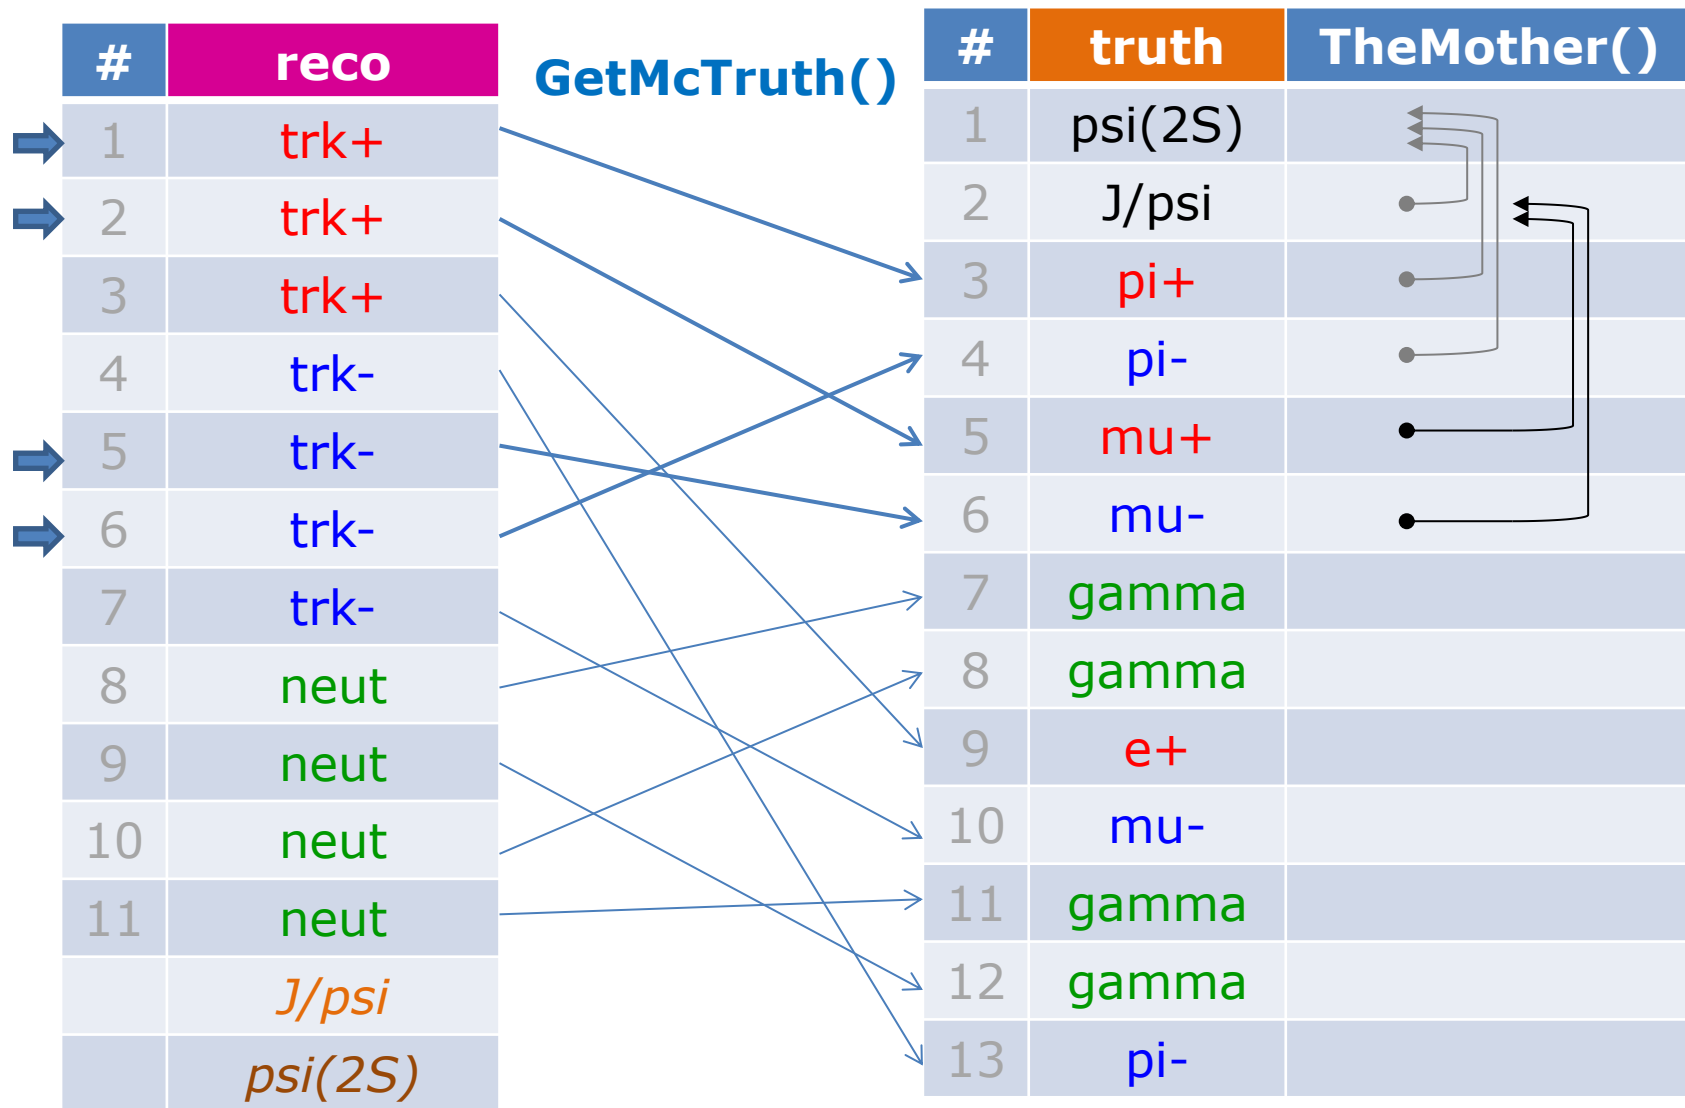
| # | reco |
|---|---|
| 1 | trk+ |
| 2 | trk+ |
| 3 | trk+ |
| 4 | trk- |
| 5 | trk- |
| 6 | trk- |
| 7 | trk- |
| 8 | neut |
| 9 | neut |
| 10 | neut |
| 11 | neut |
| | J/psi |
| | psi(2S) |

GetMcTruth()

| # | truth | TheMother() |
|---|---|---|
| 1 | psi(2S) | |
| 2 | J/psi | |
| 3 | pi+ | |
| 4 | pi- | |
| 5 | mu+ | |
| 6 | mu- | |
| 7 | gamma | |
| 8 | gamma | |
| 9 | e+ | |
| 10 | mu- | |
| 11 | gamma | |
| 12 | gamma | |
| 13 | pi- | |